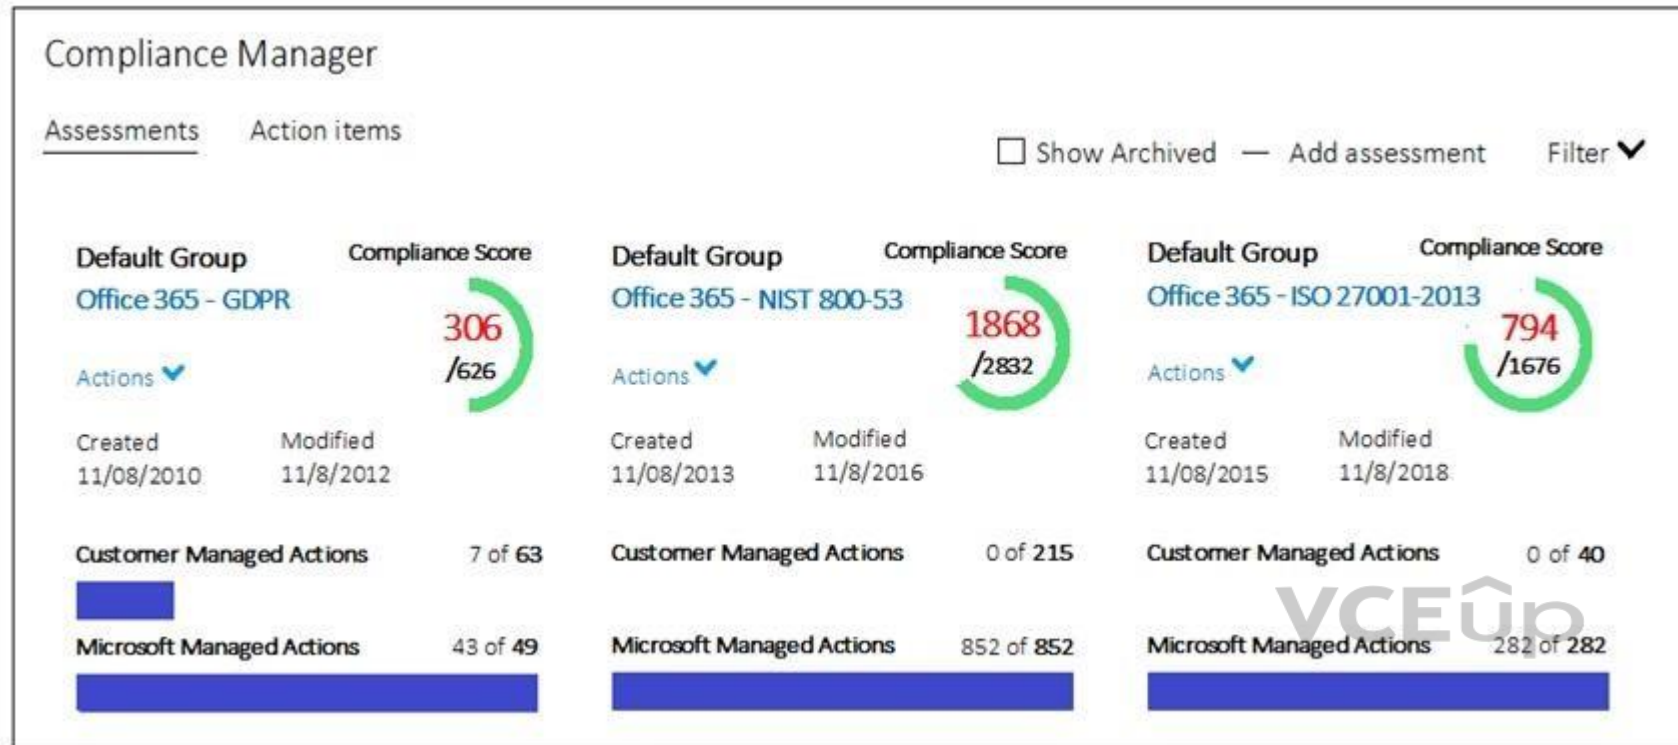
Compliance Manager

Assessments Action items

Show Archived — Add assessment Filter

Default Group
Office 365 - GDPR
Actions
Compliance Score
306
/626
Created
11/08/2010
Modified
11/8/2012
Customer Managed Actions 7 of 63
Microsoft Managed Actions 43 of 49

Default Group
Office 365 - NIST 800-53
Actions
Compliance Score
1868
/2832
Created
11/08/2013
Modified
11/8/2016
Customer Managed Actions 0 of 215
Microsoft Managed Actions 852 of 852

Default Group
Office 365 - ISO 27001-2013
Actions
Compliance Score
794
/1676
Created
11/08/2015
Modified
11/8/2018
Customer Managed Actions 0 of 40
Microsoft Managed Actions 282 of 282

VCEup